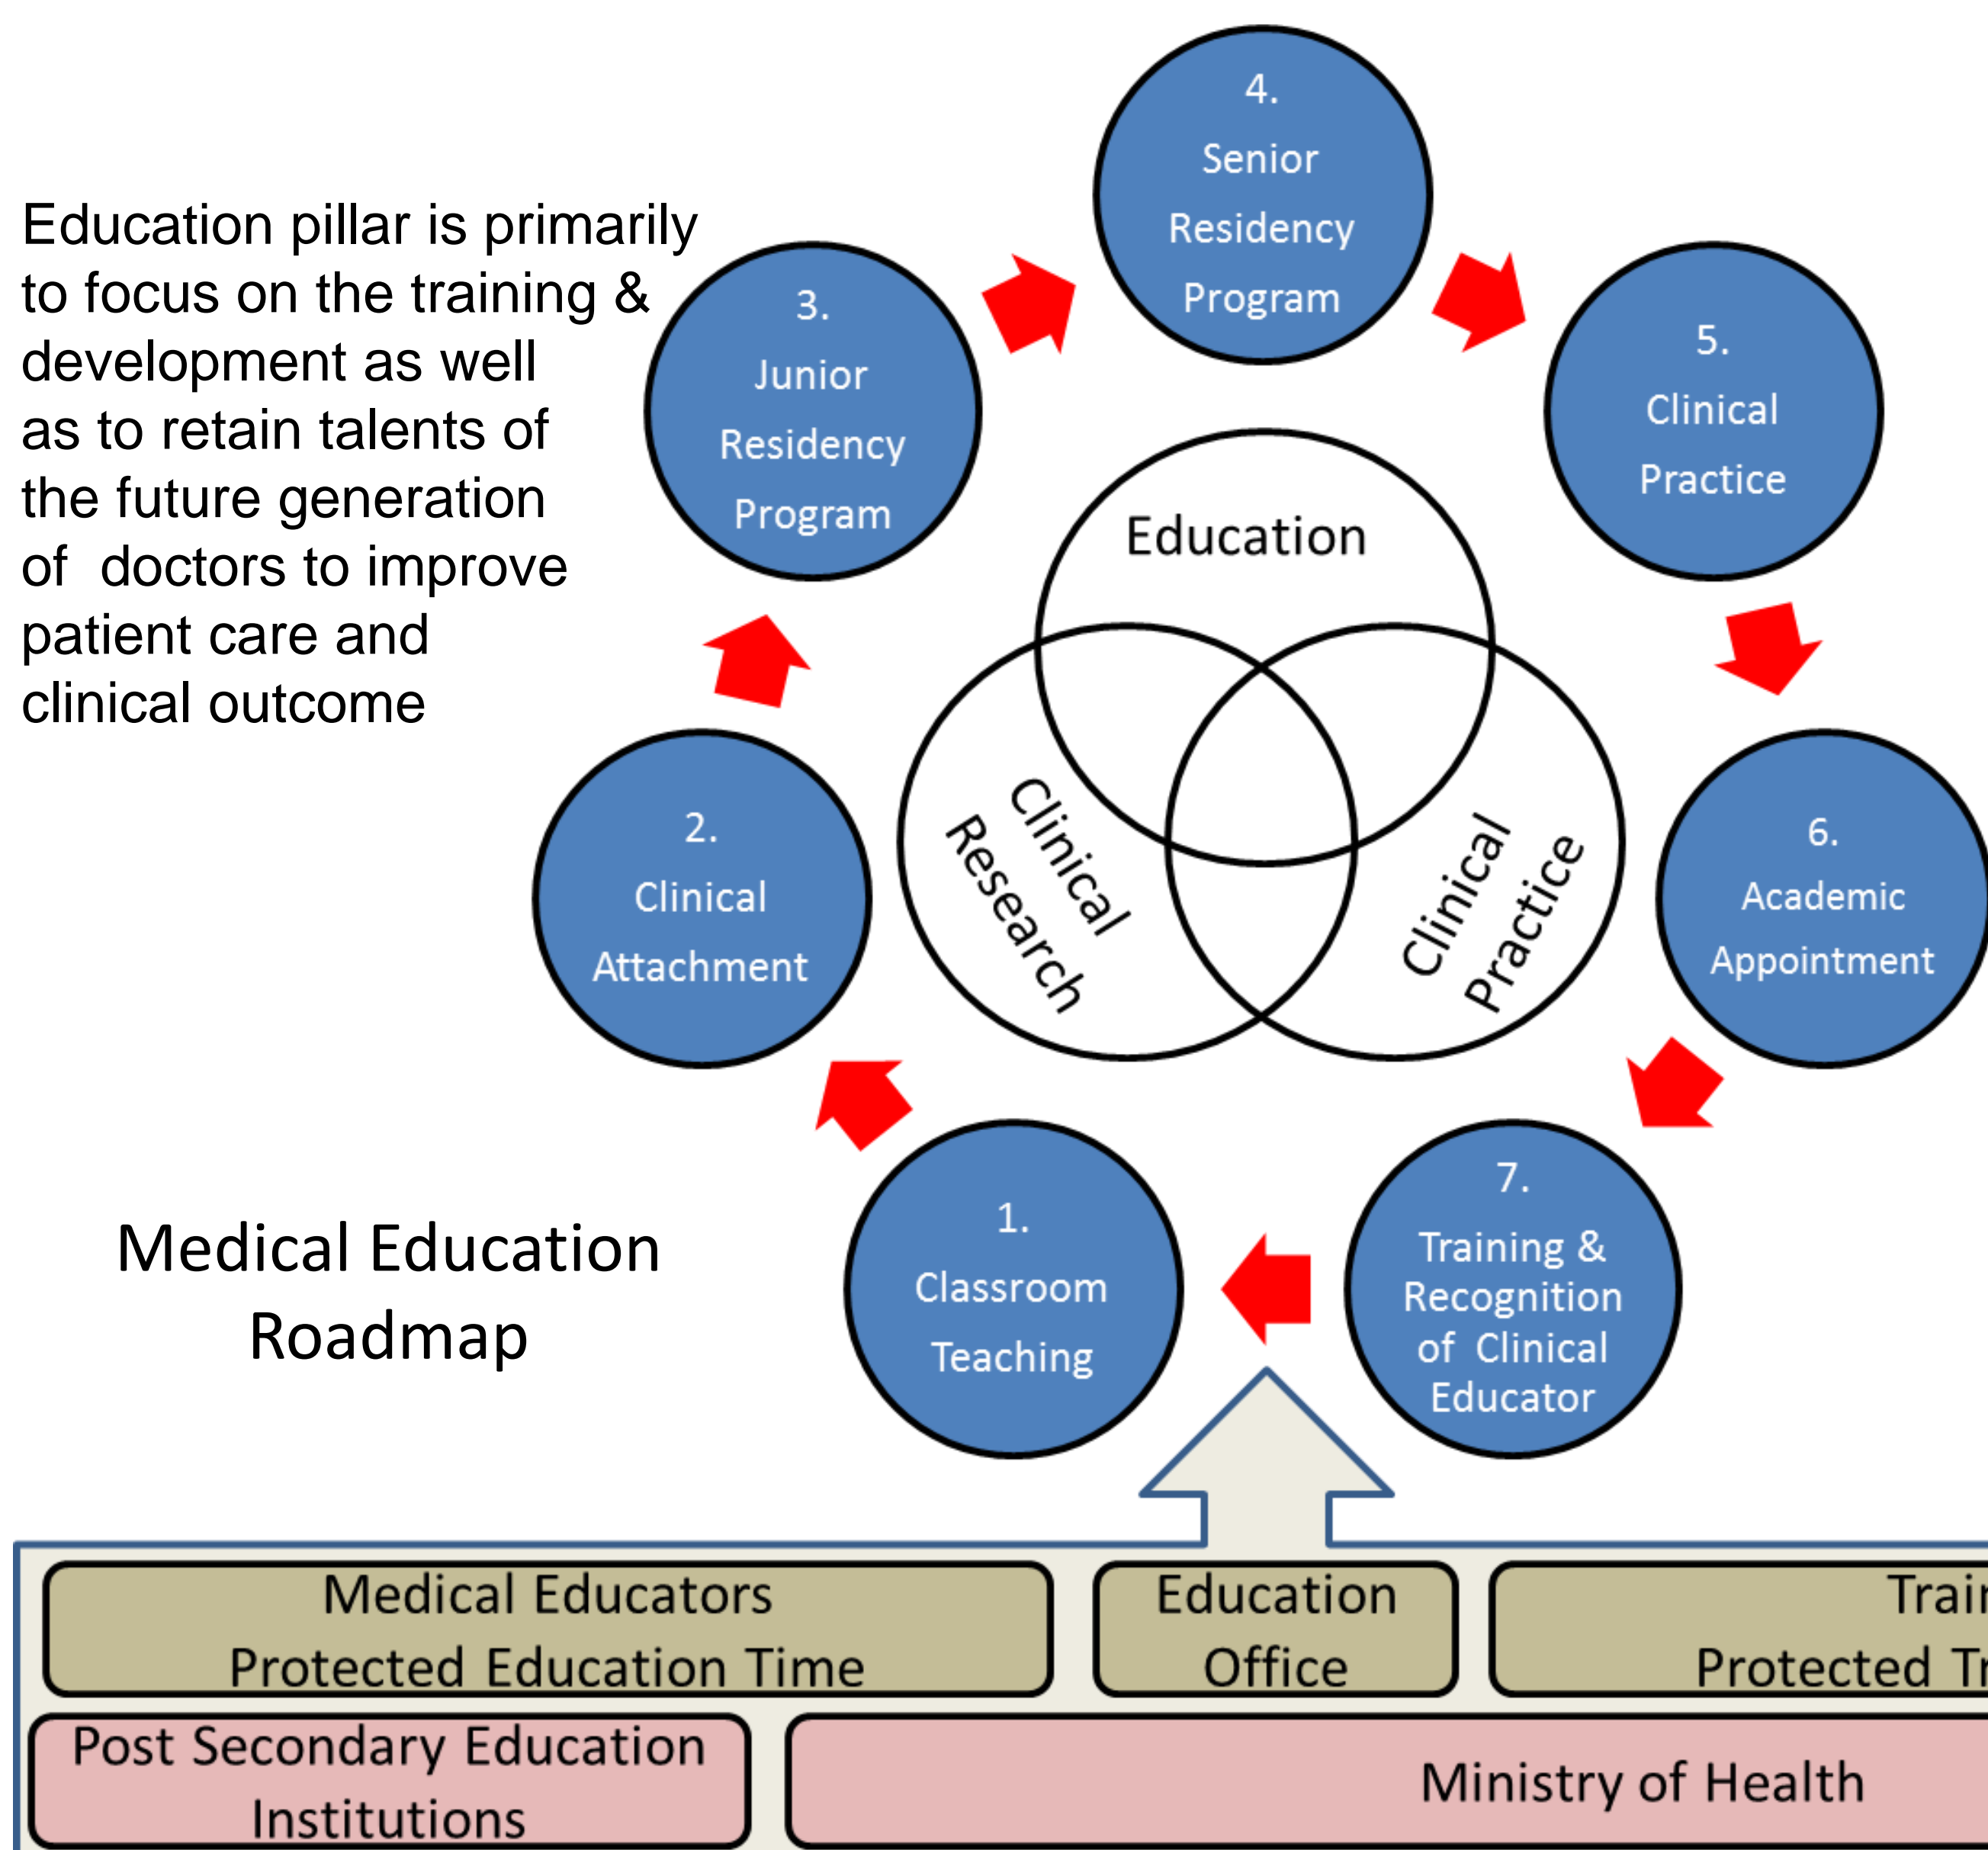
Education pillar is primarily to focus on the training & development as well as to retain talents of the future generation of doctors to improve patient care and clinical outcome

4. Senior Residency Program

3. Junior Residency Program

5. Clinical Practice

Education

Clinical Research

Clinical Practice

2. Clinical Attachment

6. Academic Appointment

Medical Education Roadmap

1. Classroom Teaching

7. Training & Recognition of Clinical Educator

Medical Educators Protected Education Time

Education Office

Trai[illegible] Protected Tr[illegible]

Post Secondary Education Institutions

Ministry of Health